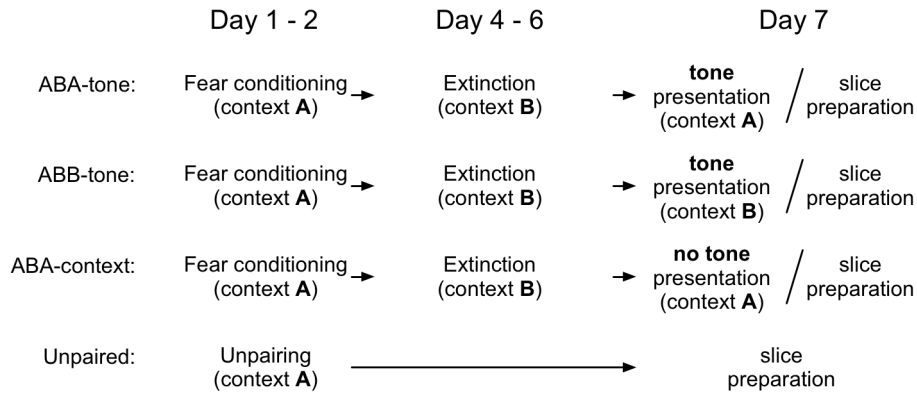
| | Day 1 - 2 | Day 4 - 6 | Day 7 |
|---|---|---|---|
| ABA-tone: | Fear conditioning (context A) | Extinction (context B) | tone presentation (context A) / slice preparation |
| ABB-tone: | Fear conditioning (context A) | Extinction (context B) | tone presentation (context B) / slice preparation |
| ABA-context: | Fear conditioning (context A) | Extinction (context B) | no tone presentation (context A) / slice preparation |
| Unpaired: | Unpairing (context A) | | slice preparation |